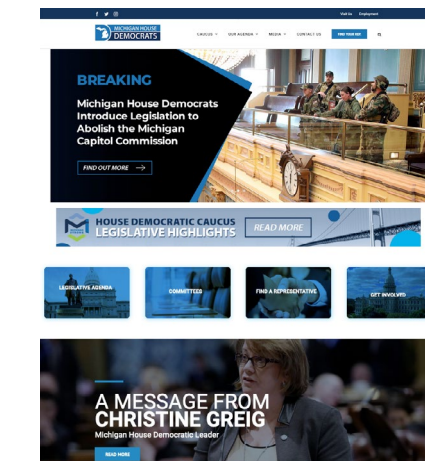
Visit Us Employment

MICHIGAN HOUSE DEMOCRATS

CAUCUS OUR AGENDA MEDIA CONTACT US FIND YOUR REP

BREAKING

Michigan House Democrats Introduce Legislation to Abolish the Michigan Capitol Commission

FIND OUT MORE

HOUSE DEMOCRATIC CAUCUS LEGISLATIVE HIGHLIGHTS

READ MORE

LEGISLATIVE AGENDA

COMMITTEES

FIND A REPRESENTATIVE

GET INVOLVED

A MESSAGE FROM CHRISTINE GREIG

Michigan House Democratic Leader

READ MORE